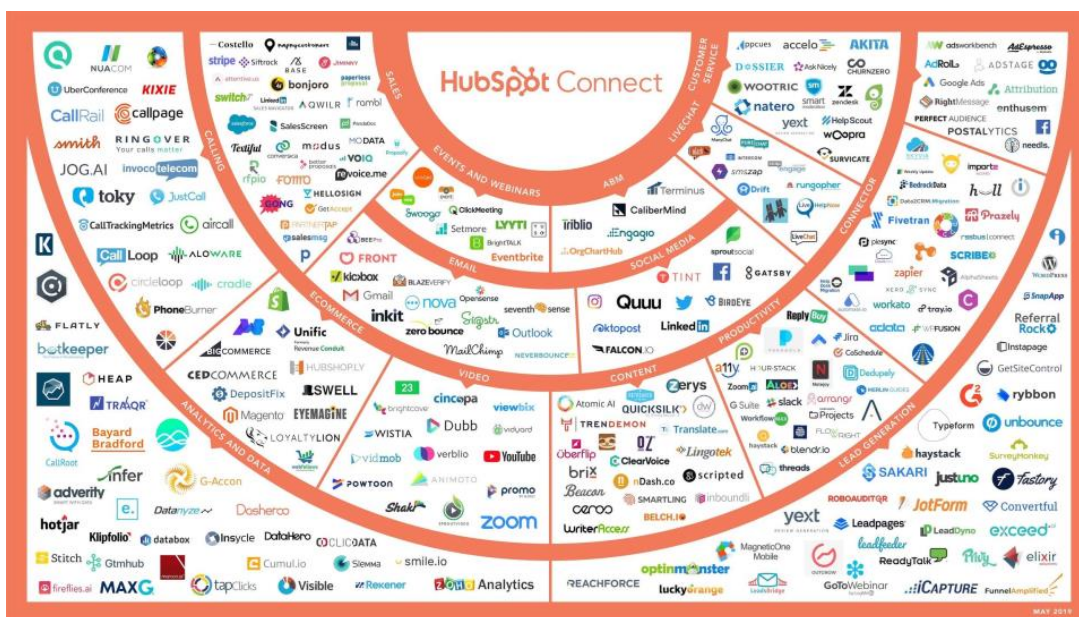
HubSpot Connect

SALES
CUSTOMER SERVICE
CALLING
LIVECHAT
EVENTS AND WEBINARS
ABM
EMAIL
SOCIAL MEDIA
CONNECTOR
ECOMMERCE
PRODUCTIVITY
VIDEO
CONTENT
ANALYTICS AND DATA
LEAD GENERATION

NUACOM
UberConference
KIXIE
CallRail
callpage
smith
RINGOVER
JOG.AI
invoca telecom
toky
JustCall
CallTrackingMetrics
aircall
CallLoop
ALOWARE
circleloop
cradle
PhoneBurner
FLATLY
botkeeper
HEAP
TRAQR
CallRoot
Bayard Bradford
infer
G-Accon
adverity
e.
Datanyze
Dashero
hotjar
Klipfolio
databox
Insycle
DataHero
CLICDATA
Stitch
Gtmhub
Cumul.io
Siemma
smile.io
fireflies.ai
MAXG
tapClicks
Visible
Rexener
Zoho Analytics

Costello
stripe
Siftrock
BASE
bonjoro
switch
AQWILR
rombl
SalesScreen
modus
MODATA
Textiful
VOIQ
rfpio
revoice.me
FOMO
HELLOSIGN
GONG
GetAccept
PARTNERTAP
salesmsg
FRONT
klaviyo
BLAZEVERIFY
Gmail
nova
Opensense
seventh sense
inkit
zero bounce
Sigstr
Outlook
MailChimp
NEVERBOUNCE
ClickMeeting
Setmore
LYYTI
BrightTALK
Eventbrite
Swoogo
Unific
BIGCOMMERCE
HUBSHOPLY
CEDCOMMERCE
DepositFix
SWELL
Magento
EYEMAGINE
LOYALTYLION
23
cincopa
viewbix
brightcove
WISTIA
Dubb
vidyard
vidmob
verblio
YouTube
POWTOON
ANIMOTO
Shaki
promo
zoom

appcues
accelo
AKITA
DOSSIER
AskNicely
CHURNZERO
WOOTRIC
natero
zendesk
yext
HelpScout
wOOpra
SURVICATE
Terminus
CaliberMind
triblio
Engagio
OrgChartHub
Drift
rungopher
LiveChat
sproutsocial
TINT
GATSBY
Quuu
BIRDEYE
oktopost
LinkedIn
FALCON.IO
ReplyBuy
Jira
CoSchedule
Dedupely
a11y
HOURSTACK
ALOE
slack
G Suite
Projects
Workflow
blendr.io
haystack
threads
Atomic AI
zerys
QUICKSILK
TRENDEMON
Translate.com
überflip
OZ
Lingotek
ClearVoice
brix
nDash.co
scripted
Beacon
SMARTLING
inboundli
ceros
BELCH.IO
WriterAccess

adsworkbench
AdEspresso
AdRoll
ADSTAGE
Google Ads
Attribution
RightMessage
enthusem
PERFECT AUDIENCE
POSTALYTICS
needls.
importer
hull
BedrockData
Data2CRM Migration
Fivetran
Prazely
Zapier
rasbus|connect
SCRIBE
piesync
workato
tray.io
adalo
WPFUSION
WORDPRESS
SnapApp
Referral Rock
Instapage
GetSiteControl
rybbon
unbounce
Typeform
haystack
SurveyMonkey
SAKARI
justuno
Fastory
ROBOAUDITOR
JotForm
Convertful
yext
Leadpages
LeadDyno
exceed
leadfeeder
ReadyTalk
Privy
elixir
MagneticOne Mobile
optinmonster
GoToWebinar
iCAPTURE
FunnelAmplified
REACHFORCE
luckyorange

MAY 2019